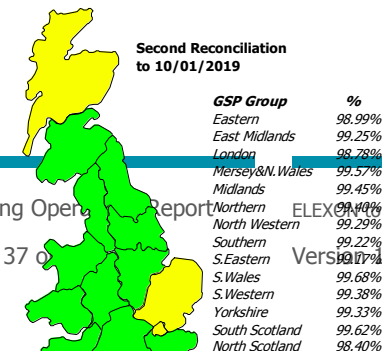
Second Reconciliation to 10/01/2019

| GSP Group | % |
|---|---|
| Eastern | 98.99% |
| East Midlands | 99.25% |
| London | 98.78% |
| Mersey&N.Wales | 99.57% |
| Midlands | 99.45% |
| Northern | 99.40% |
| North Western | 99.29% |
| Southern | 99.22% |
| S.Eastern | 99.07% |
| S.Wales | 99.68% |
| S.Western | 99.38% |
| Yorkshire | 99.33% |
| South Scotland | 99.62% |
| North Scotland | 98.40% |

ng Oper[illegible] Report ELEXON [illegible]

37 o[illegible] Version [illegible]